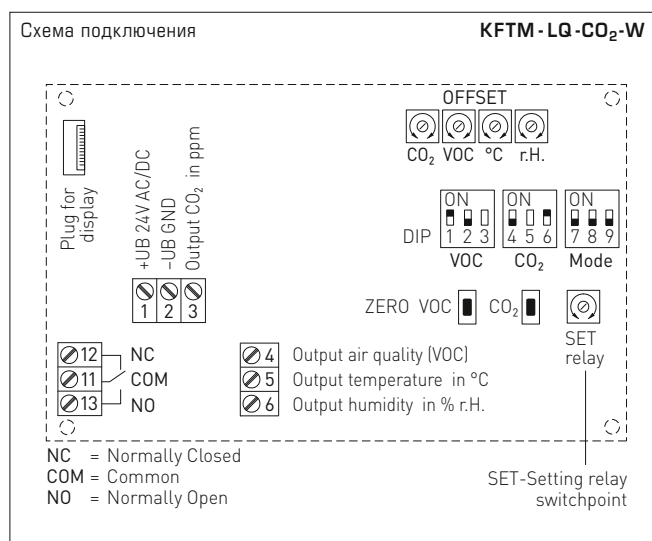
Схема подключения

KFTM - LQ - $CO_2$ - W

Plug for display

+UB 24V AC/DC

–UB GND

Output $CO_2$ in ppm

1 2 3

OFFSET

$CO_2$ VOC °C r.H.

DIP

ON
1 2 3
VOC

ON
4 5 6
$CO_2$

ON
7 8 9
Mode

ZERO VOC $CO_2$

SET relay

12 NC
11 COM
13 NO

4 Output air quality (VOC)
5 Output temperature in °C
6 Output humidity in % r.H.

NC = Normally Closed
COM = Common
NO = Normally Open

SET-Setting relay switchpoint